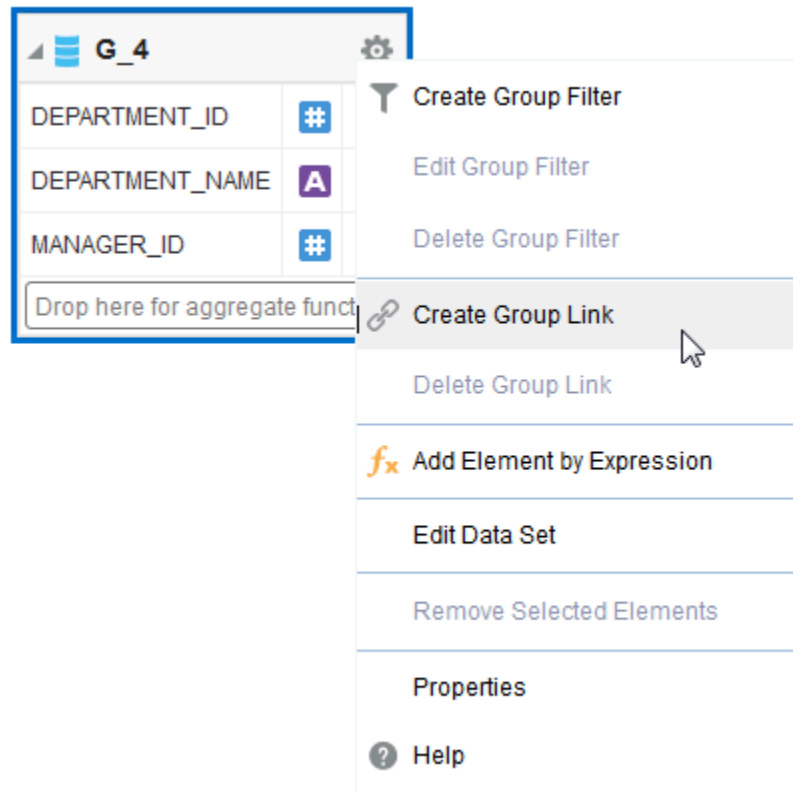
G_4

| DEPARTMENT_ID | # |
|---|---|
| DEPARTMENT_NAME | A |
| MANAGER_ID | # |

Drop here for aggregate funct

Create Group Filter
Edit Group Filter
Delete Group Filter
Create Group Link
Delete Group Link
Add Element by Expression
Edit Data Set
Remove Selected Elements
Properties
Help